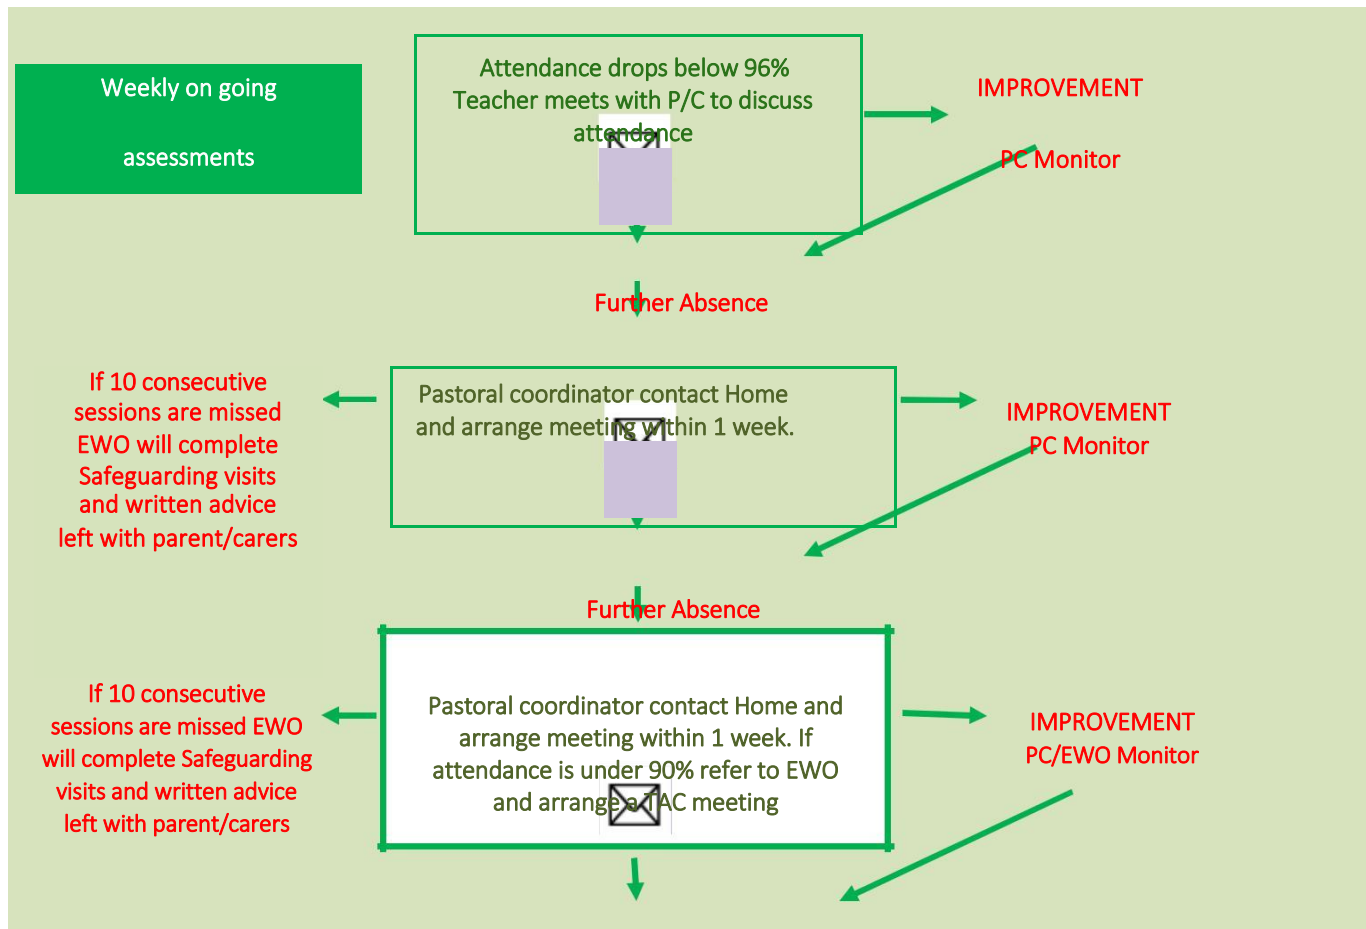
Weekly on going

assessments

Attendance drops below 96% Teacher meets with P/C to discuss attendance

IMPROVEMENT

PC Monitor

Further Absence

If 10 consecutive sessions are missed EWO will complete Safeguarding visits and written advice left with parent/carers

Pastoral coordinator contact Home and arrange meeting within 1 week.

IMPROVEMENT

PC Monitor

Further Absence

If 10 consecutive sessions are missed EWO will complete Safeguarding visits and written advice left with parent/carers

Pastoral coordinator contact Home and arrange meeting within 1 week. If attendance is under 90% refer to EWO and arrange a TAC meeting

IMPROVEMENT

PC/EWO Monitor